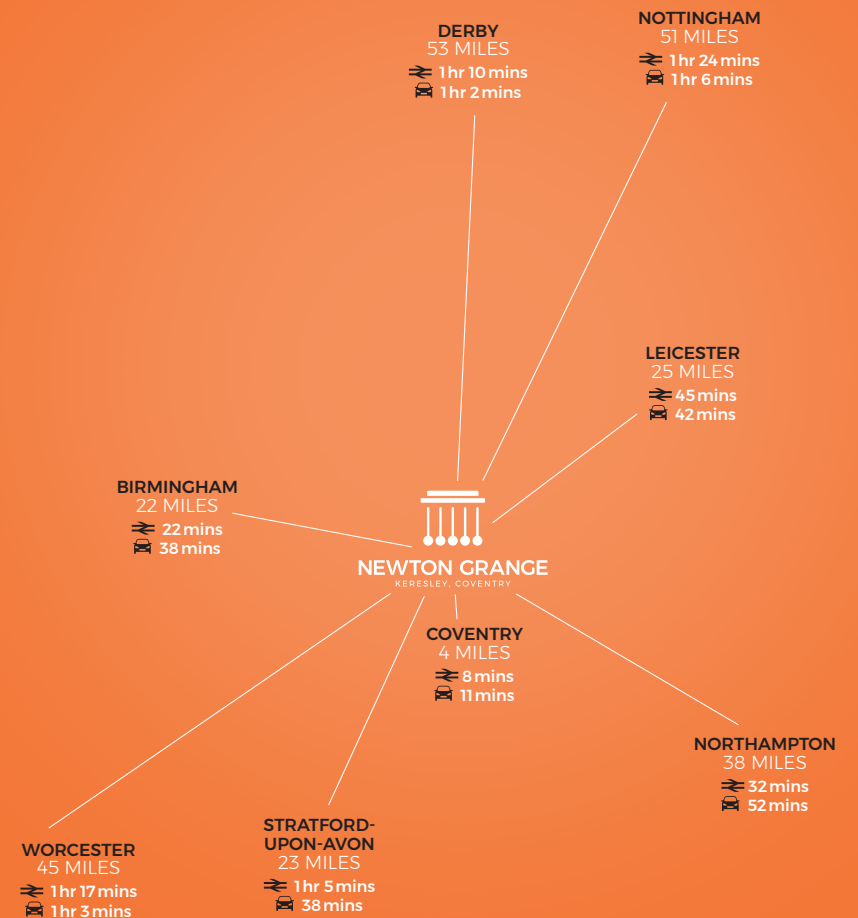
DERBY
53 MILES
1 hr 10 mins
1 hr 2 mins

NOTTINGHAM
51 MILES
1 hr 24 mins
1 hr 6 mins

LEICESTER
25 MILES
45 mins
42 mins

BIRMINGHAM
22 MILES
22 mins
38 mins

NEWTON GRANGE
KERESLEY, COVENTRY

COVENTRY
4 MILES
8 mins
11 mins

NORTHAMPTON
38 MILES
32 mins
52 mins

WORCESTER
45 MILES
1 hr 17 mins
1 hr 3 mins

STRATFORD-UPON-AVON
23 MILES
1 hr 5 mins
38 mins